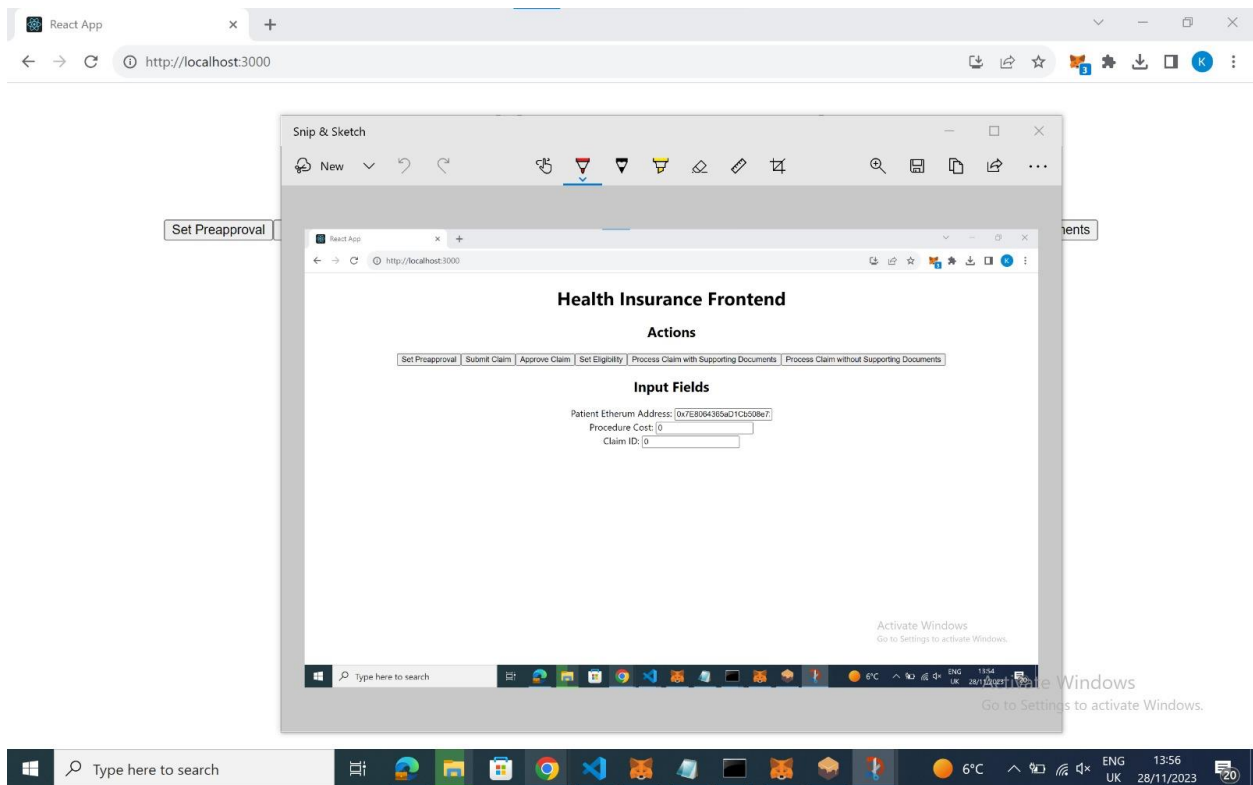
React App ×   +

http://localhost:3000

Snip & Sketch

New

Set Preapproval

nents

React App ×   +

http://localhost:3000

Health Insurance Frontend

Actions

Set Preapproval | Submit Claim | Approve Claim | Set Eligibility | Process Claim with Supporting Documents | Process Claim without Supporting Documents

Input Fields

Patient Etherum Address: 0x7E8064365aD1Cb508e7
Procedure Cost: 0
Claim ID: 0

Activate Windows
Go to Settings to activate Windows.

Type here to search

6°C ENG UK 13:54 28/11/2023

Activate Windows
Go to Settings to activate Windows.

Type here to search

6°C ENG UK 13:56 28/11/2023 20